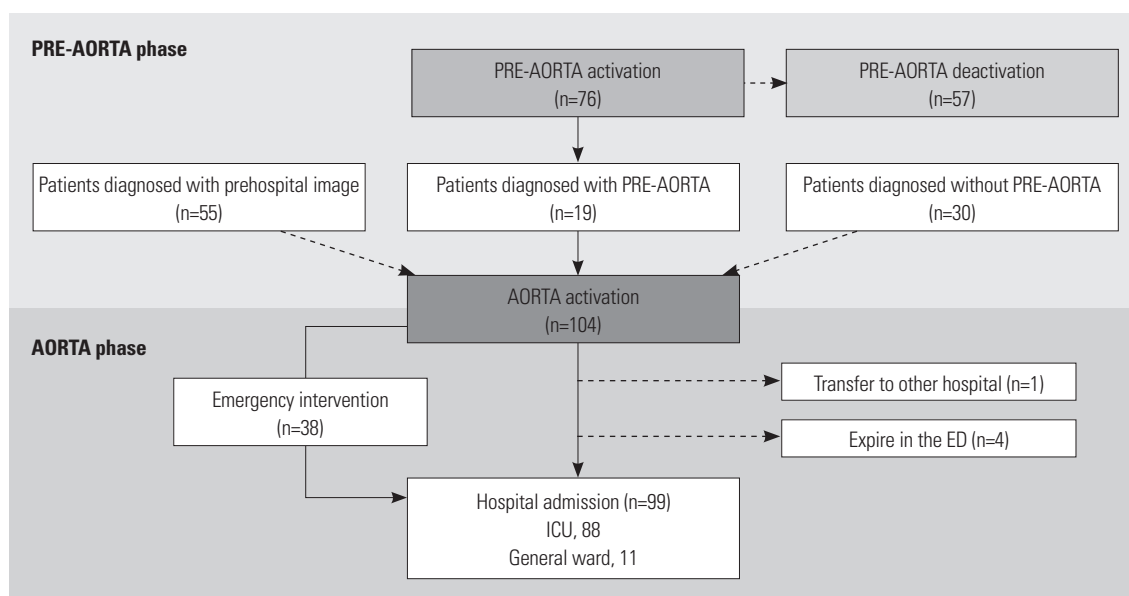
PRE-AORTA phase

PRE-AORTA activation (n=76)

PRE-AORTA deactivation (n=57)

Patients diagnosed with prehospital image (n=55)

Patients diagnosed with PRE-AORTA (n=19)

Patients diagnosed without PRE-AORTA (n=30)

AORTA activation (n=104)

AORTA phase

Emergency intervention (n=38)

Transfer to other hospital (n=1)

Expire in the ED (n=4)

Hospital admission (n=99)
ICU, 88
General ward, 11